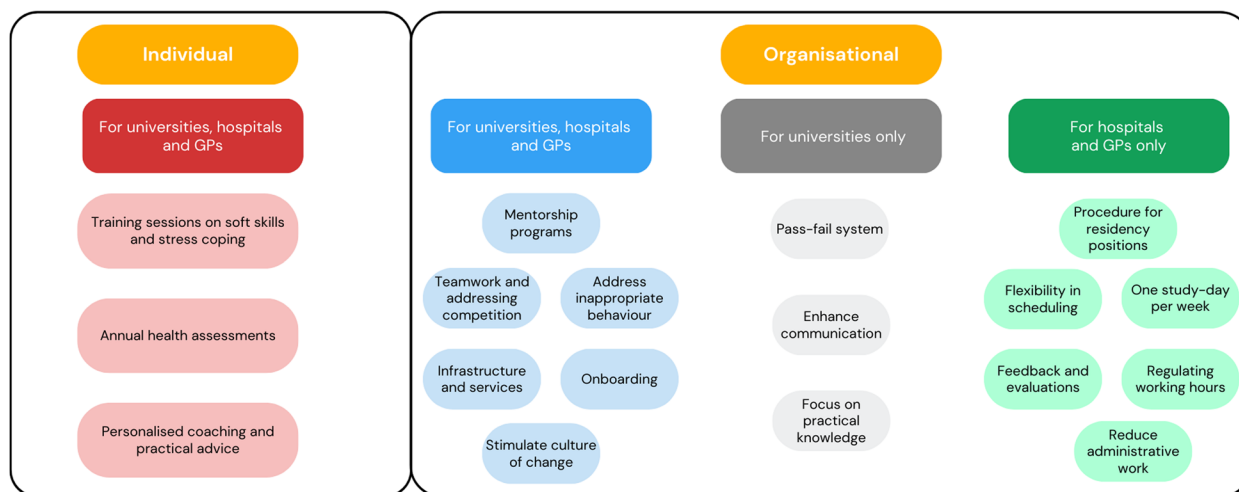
Individual

For universities, hospitals and GPs

Training sessions on soft skills and stress coping

Annual health assessments

Personalised coaching and practical advice

Organisational

For universities, hospitals and GPs

Mentorship programs

Teamwork and addressing competition

Address inappropriate behaviour

Infrastructure and services

Onboarding

Stimulate culture of change

For universities only

Pass-fail system

Enhance communication

Focus on practical knowledge

For hospitals and GPs only

Procedure for residency positions

Flexibility in scheduling

One study-day per week

Feedback and evaluations

Regulating working hours

Reduce administrative work